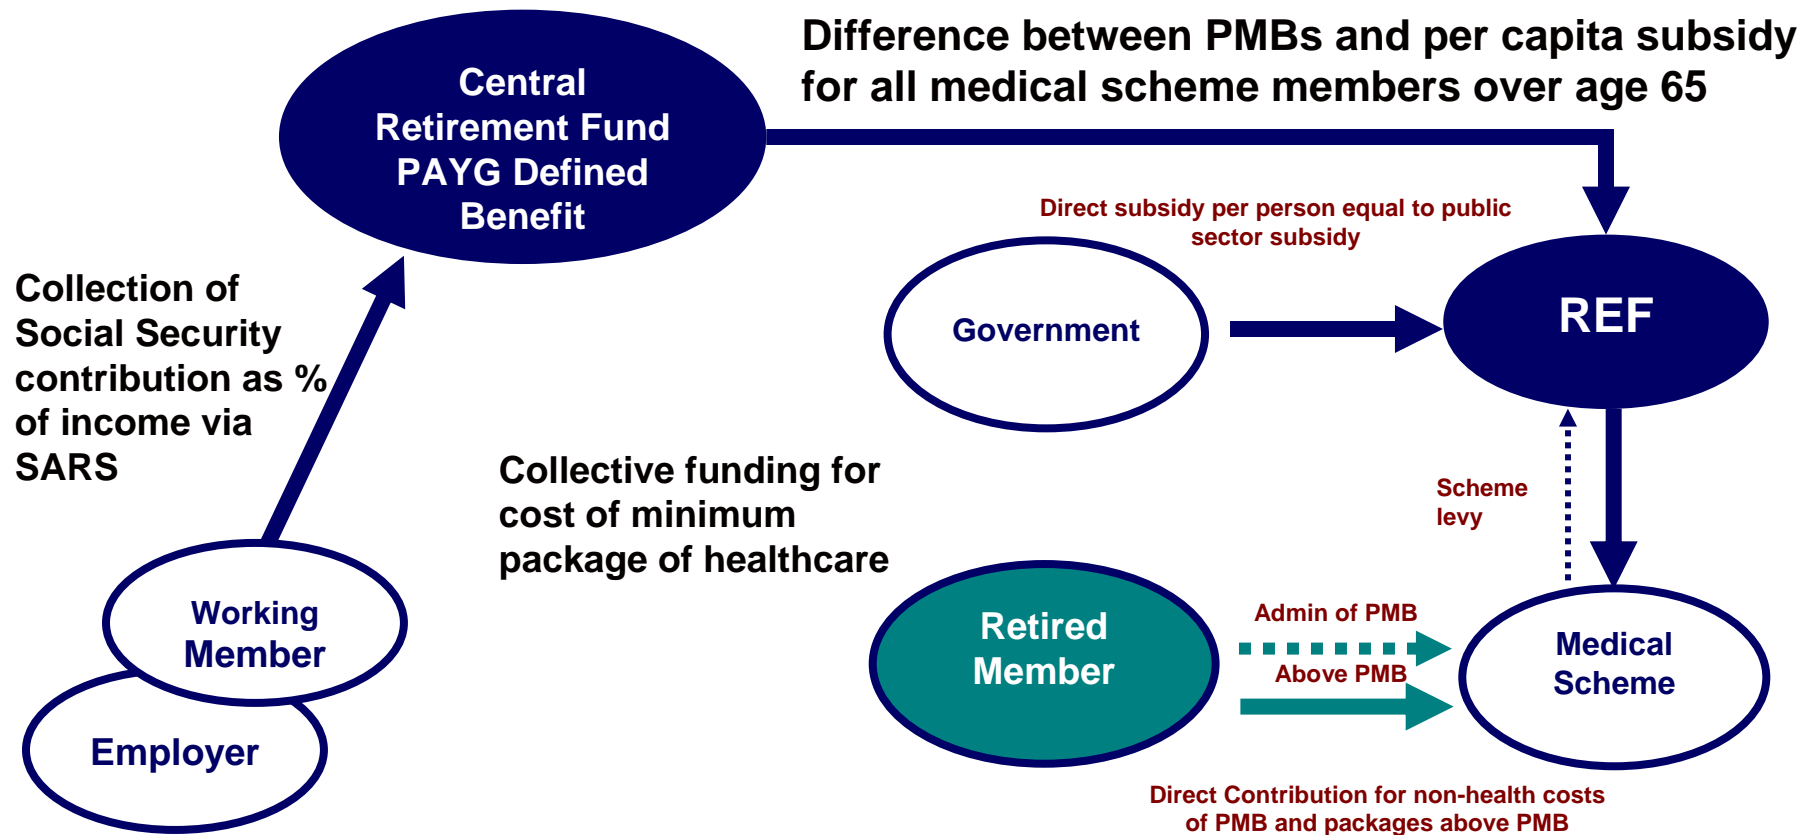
Difference between PMBs and per capita subsidy for all medical scheme members over age 65

Central Retirement Fund PAYG Defined Benefit

Direct subsidy per person equal to public sector subsidy

Government

REF

Collection of Social Security contribution as % of income via SARS

Collective funding for cost of minimum package of healthcare

Scheme levy

Working Member

Employer

Retired Member

Admin of PMB

Above PMB

Medical Scheme

Direct Contribution for non-health costs of PMB and packages above PMB